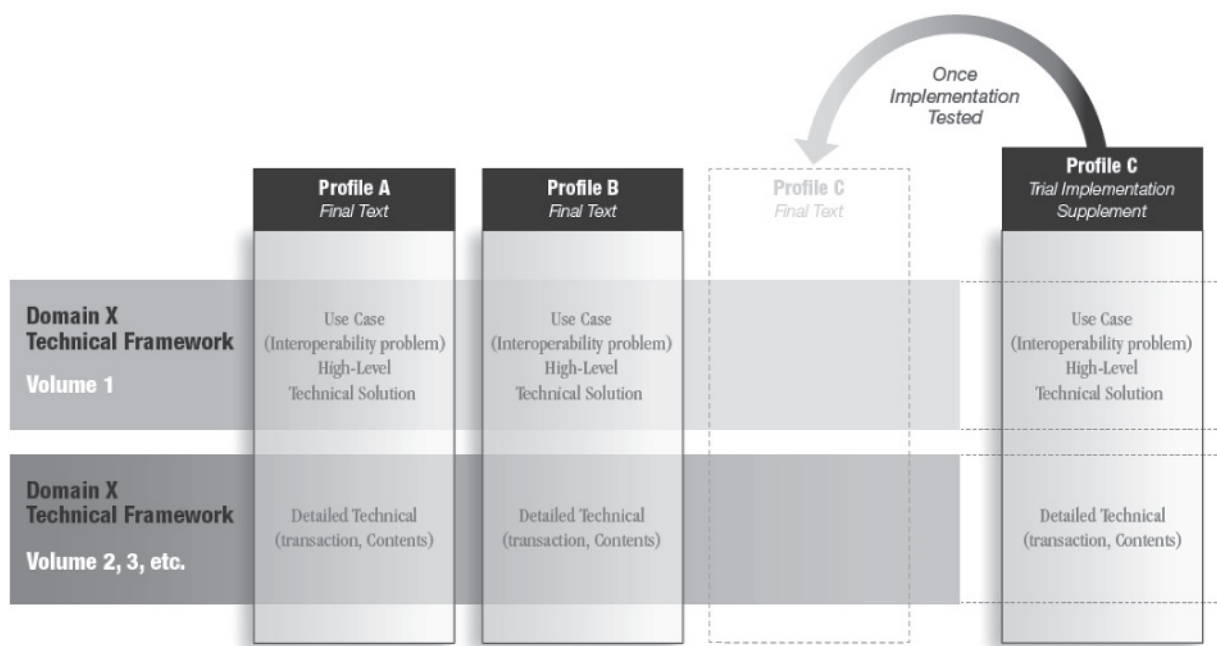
Once Implementation Tested

Profile A
Final Text

Profile B
Final Text

Profile C
Final Text

Profile C
Trial Implementation Supplement

Domain X Technical Framework
Volume 1

Use Case (Interoperability problem) High-Level Technical Solution

Use Case (Interoperability problem) High-Level Technical Solution

Use Case (Interoperability problem) High-Level Technical Solution

Domain X Technical Framework
Volume 2, 3, etc.

Detailed Technical (transaction, Contents)

Detailed Technical (transaction, Contents)

Detailed Technical (transaction, Contents)